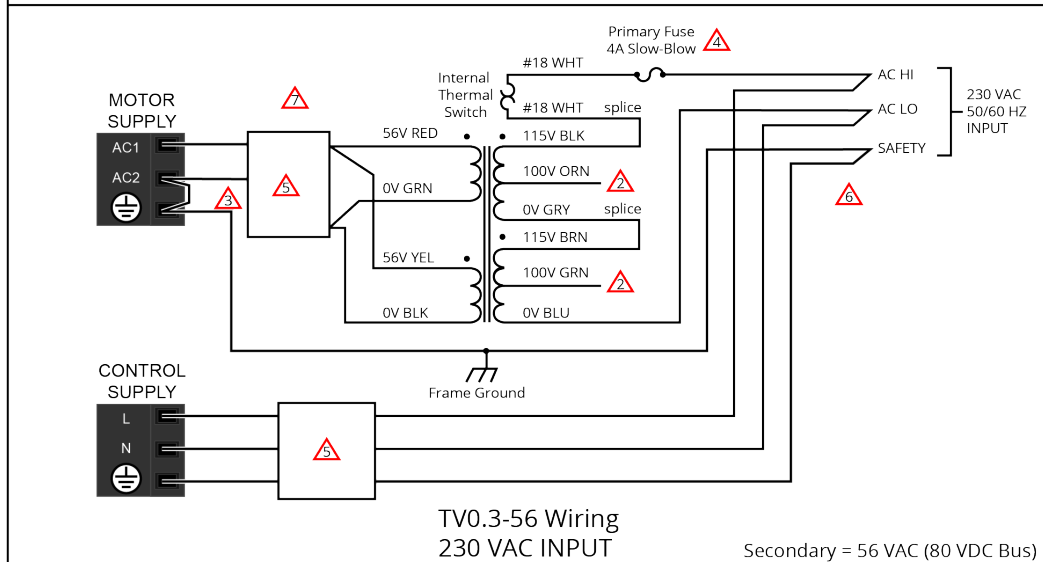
Primary Fuse
4A Slow-Blow
4

Internal Thermal Switch

#18 WHT

#18 WHT

splice

AC HI

AC LO

SAFETY

230 VAC
50/60 HZ
INPUT

6

MOTOR SUPPLY

7

AC1

AC2

3

5

56V RED

115V BLK

100V ORN

2

0V GRN

0V GRY

splice

115V BRN

56V YEL

100V GRN

2

0V BLK

0V BLU

Frame Ground

CONTROL SUPPLY

L

N

5

TV0.3-56 Wiring
230 VAC INPUT

Secondary = 56 VAC (80 VDC Bus)